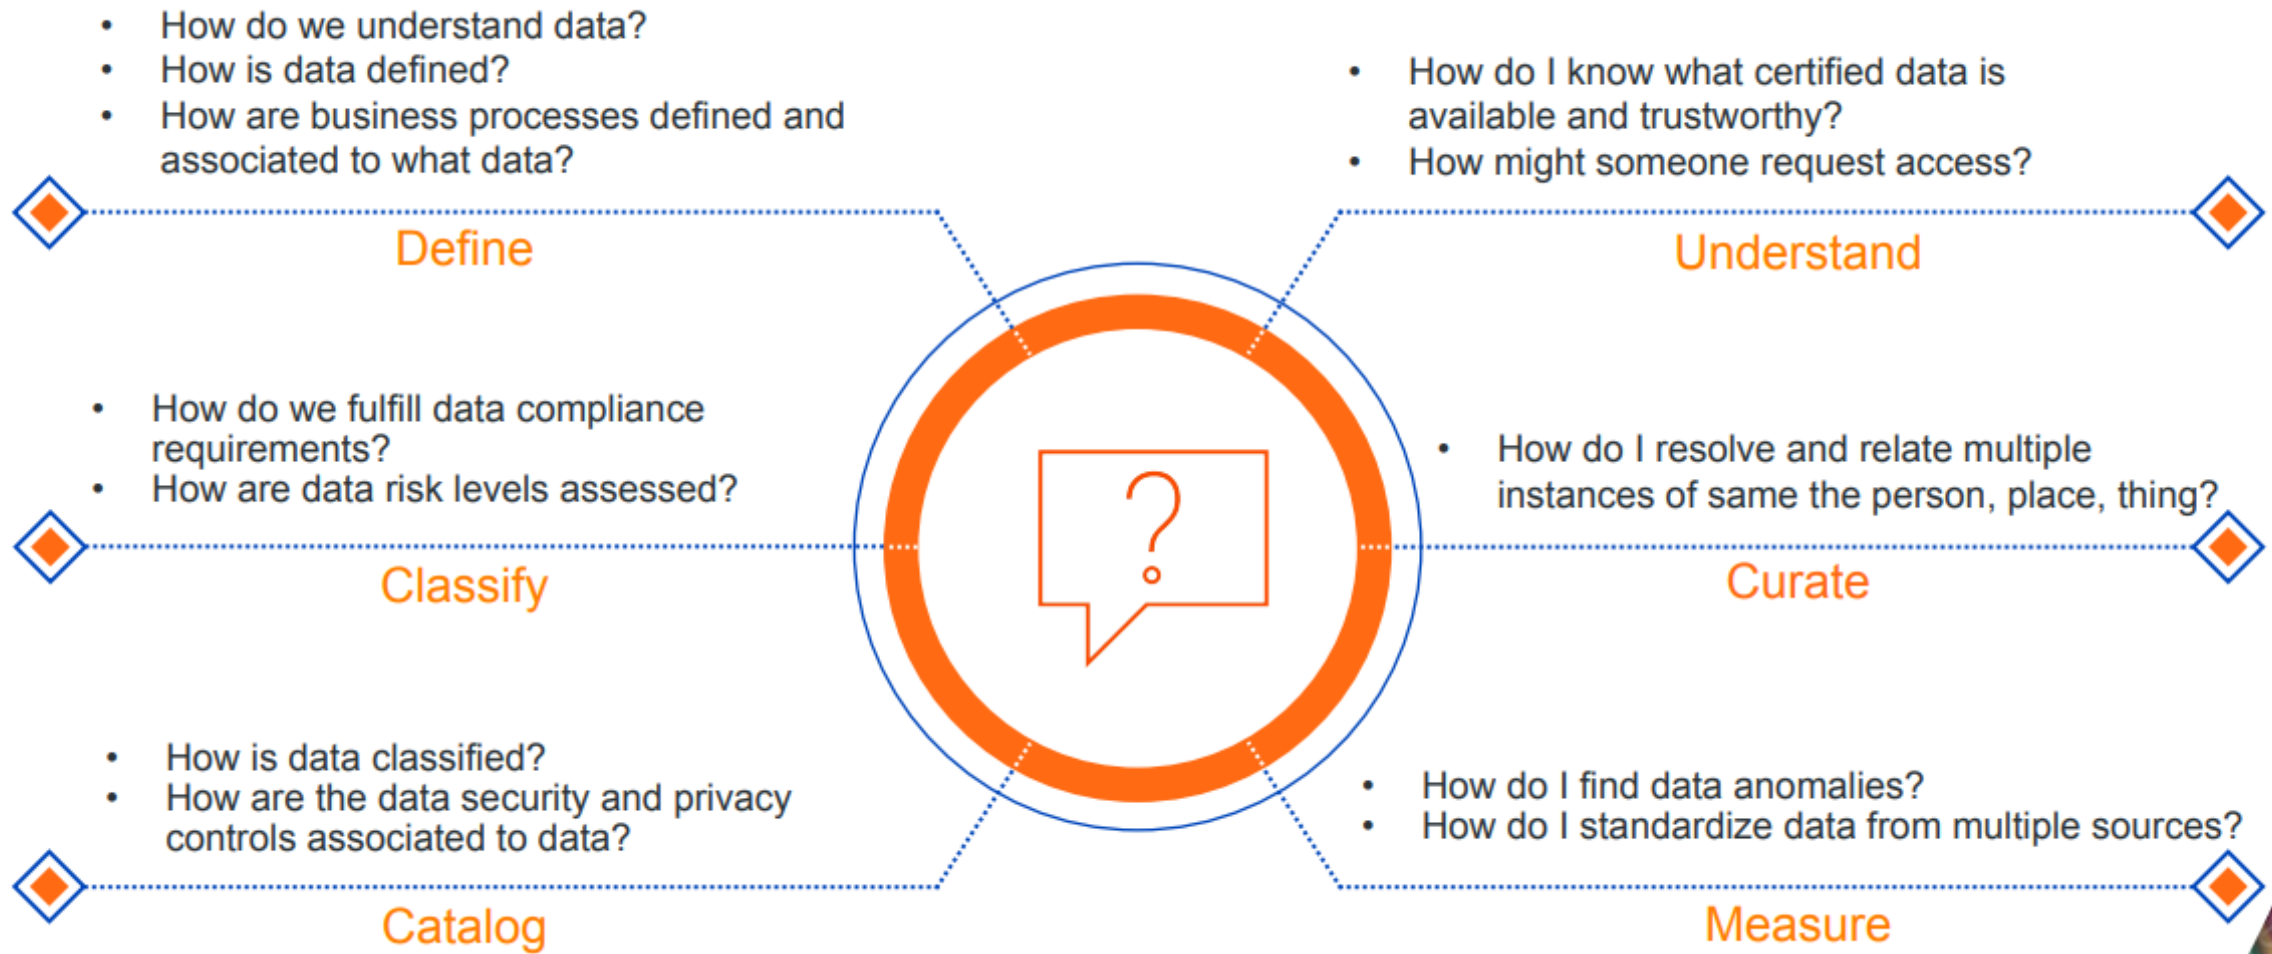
- How do we understand data?
- How is data defined?
- How are business processes defined and associated to what data?

Define

- How do I know what certified data is available and trustworthy?
- How might someone request access?

Understand

- How do we fulfill data compliance requirements?
- How are data risk levels assessed?

Classify

- How do I resolve and relate multiple instances of same the person, place, thing?

Curate

- How is data classified?
- How are the data security and privacy controls associated to data?

Catalog

- How do I find data anomalies?
- How do I standardize data from multiple sources?

Measure